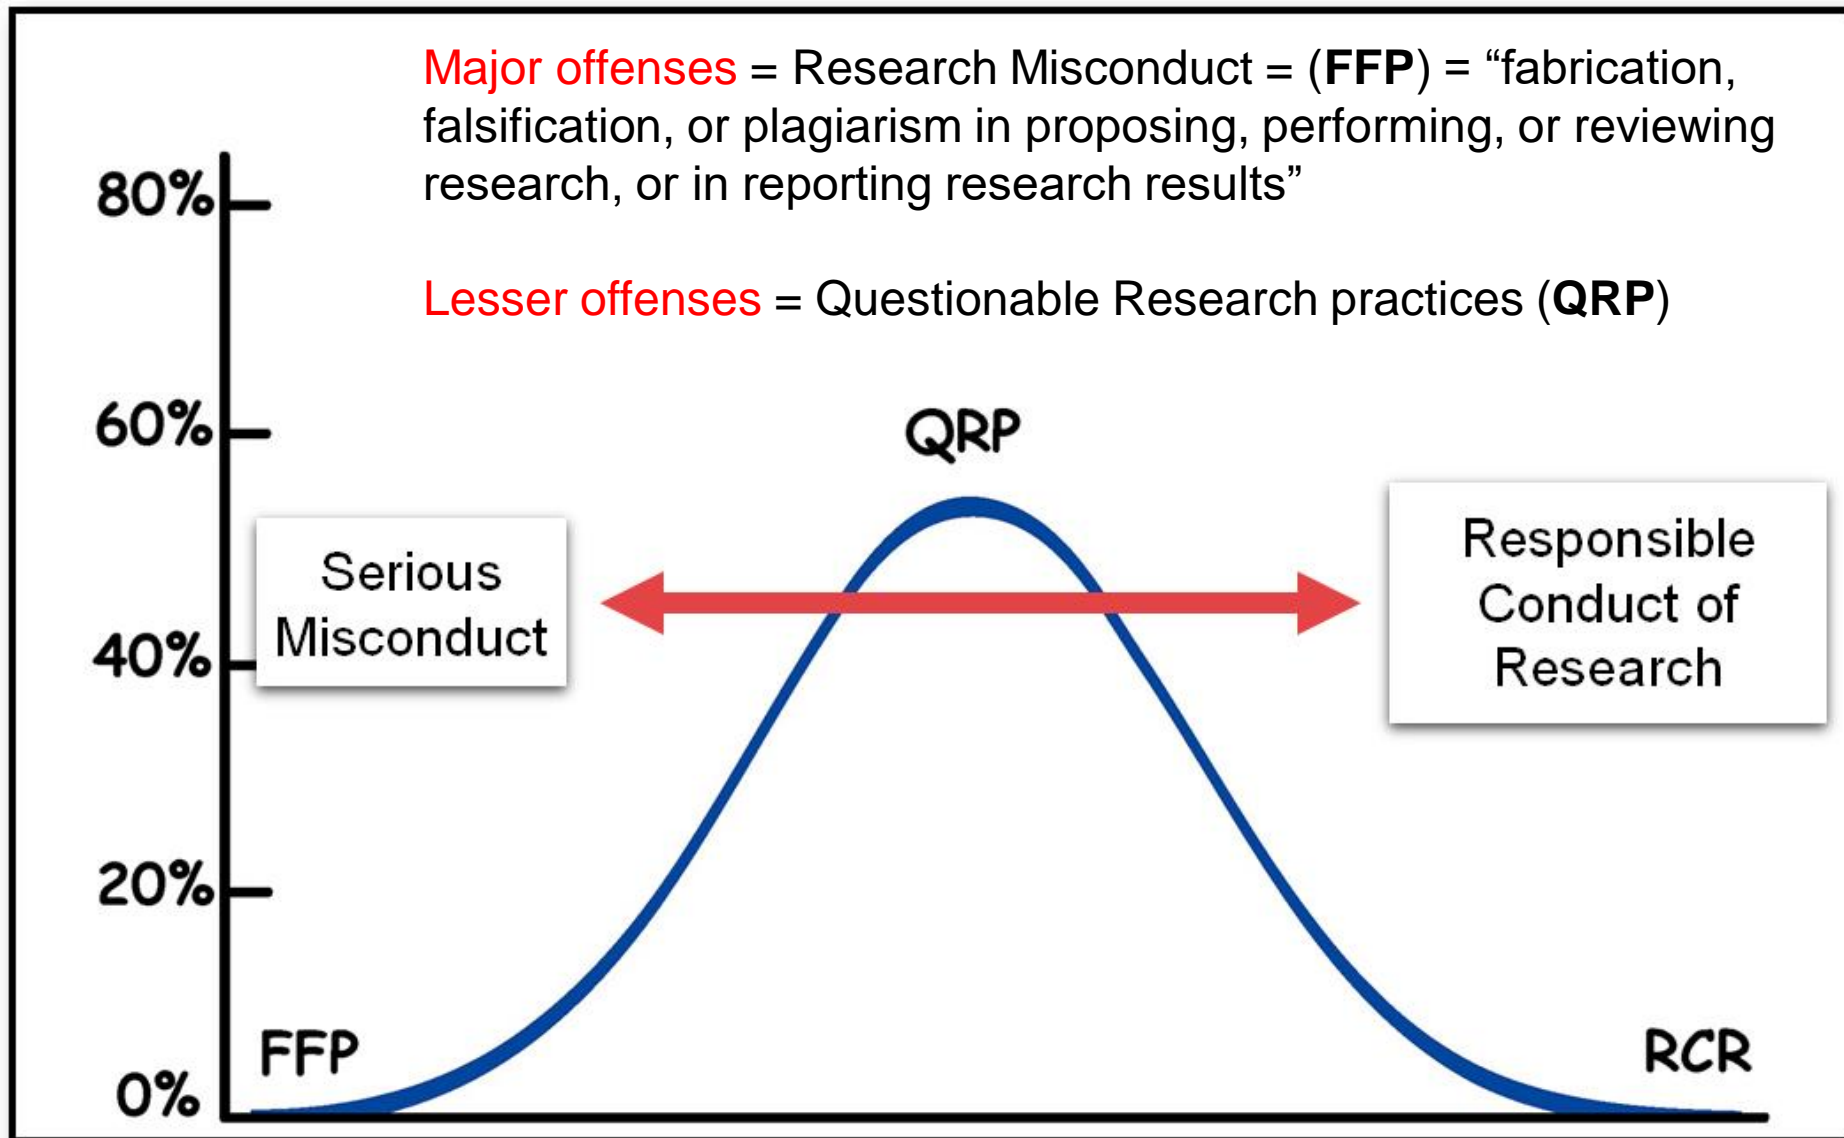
Major offenses = Research Misconduct = (FFP) = “fabrication, falsification, or plagiarism in proposing, performing, or reviewing research, or in reporting research results”

Lesser offenses = Questionable Research practices (QRP)

80%

60%

40%

20%

0%

QRP

Serious Misconduct

Responsible Conduct of Research

FFP

RCR